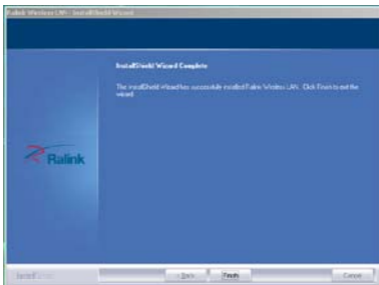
Ralink Wireless LAN - InstallShield Wizard

InstallShield Wizard Complete

The InstallShield Wizard has successfully installed Ralink Wireless LAN. Click Finish to exit the wizard.

Ralink

InstallShield

< Back

Finish

Cancel